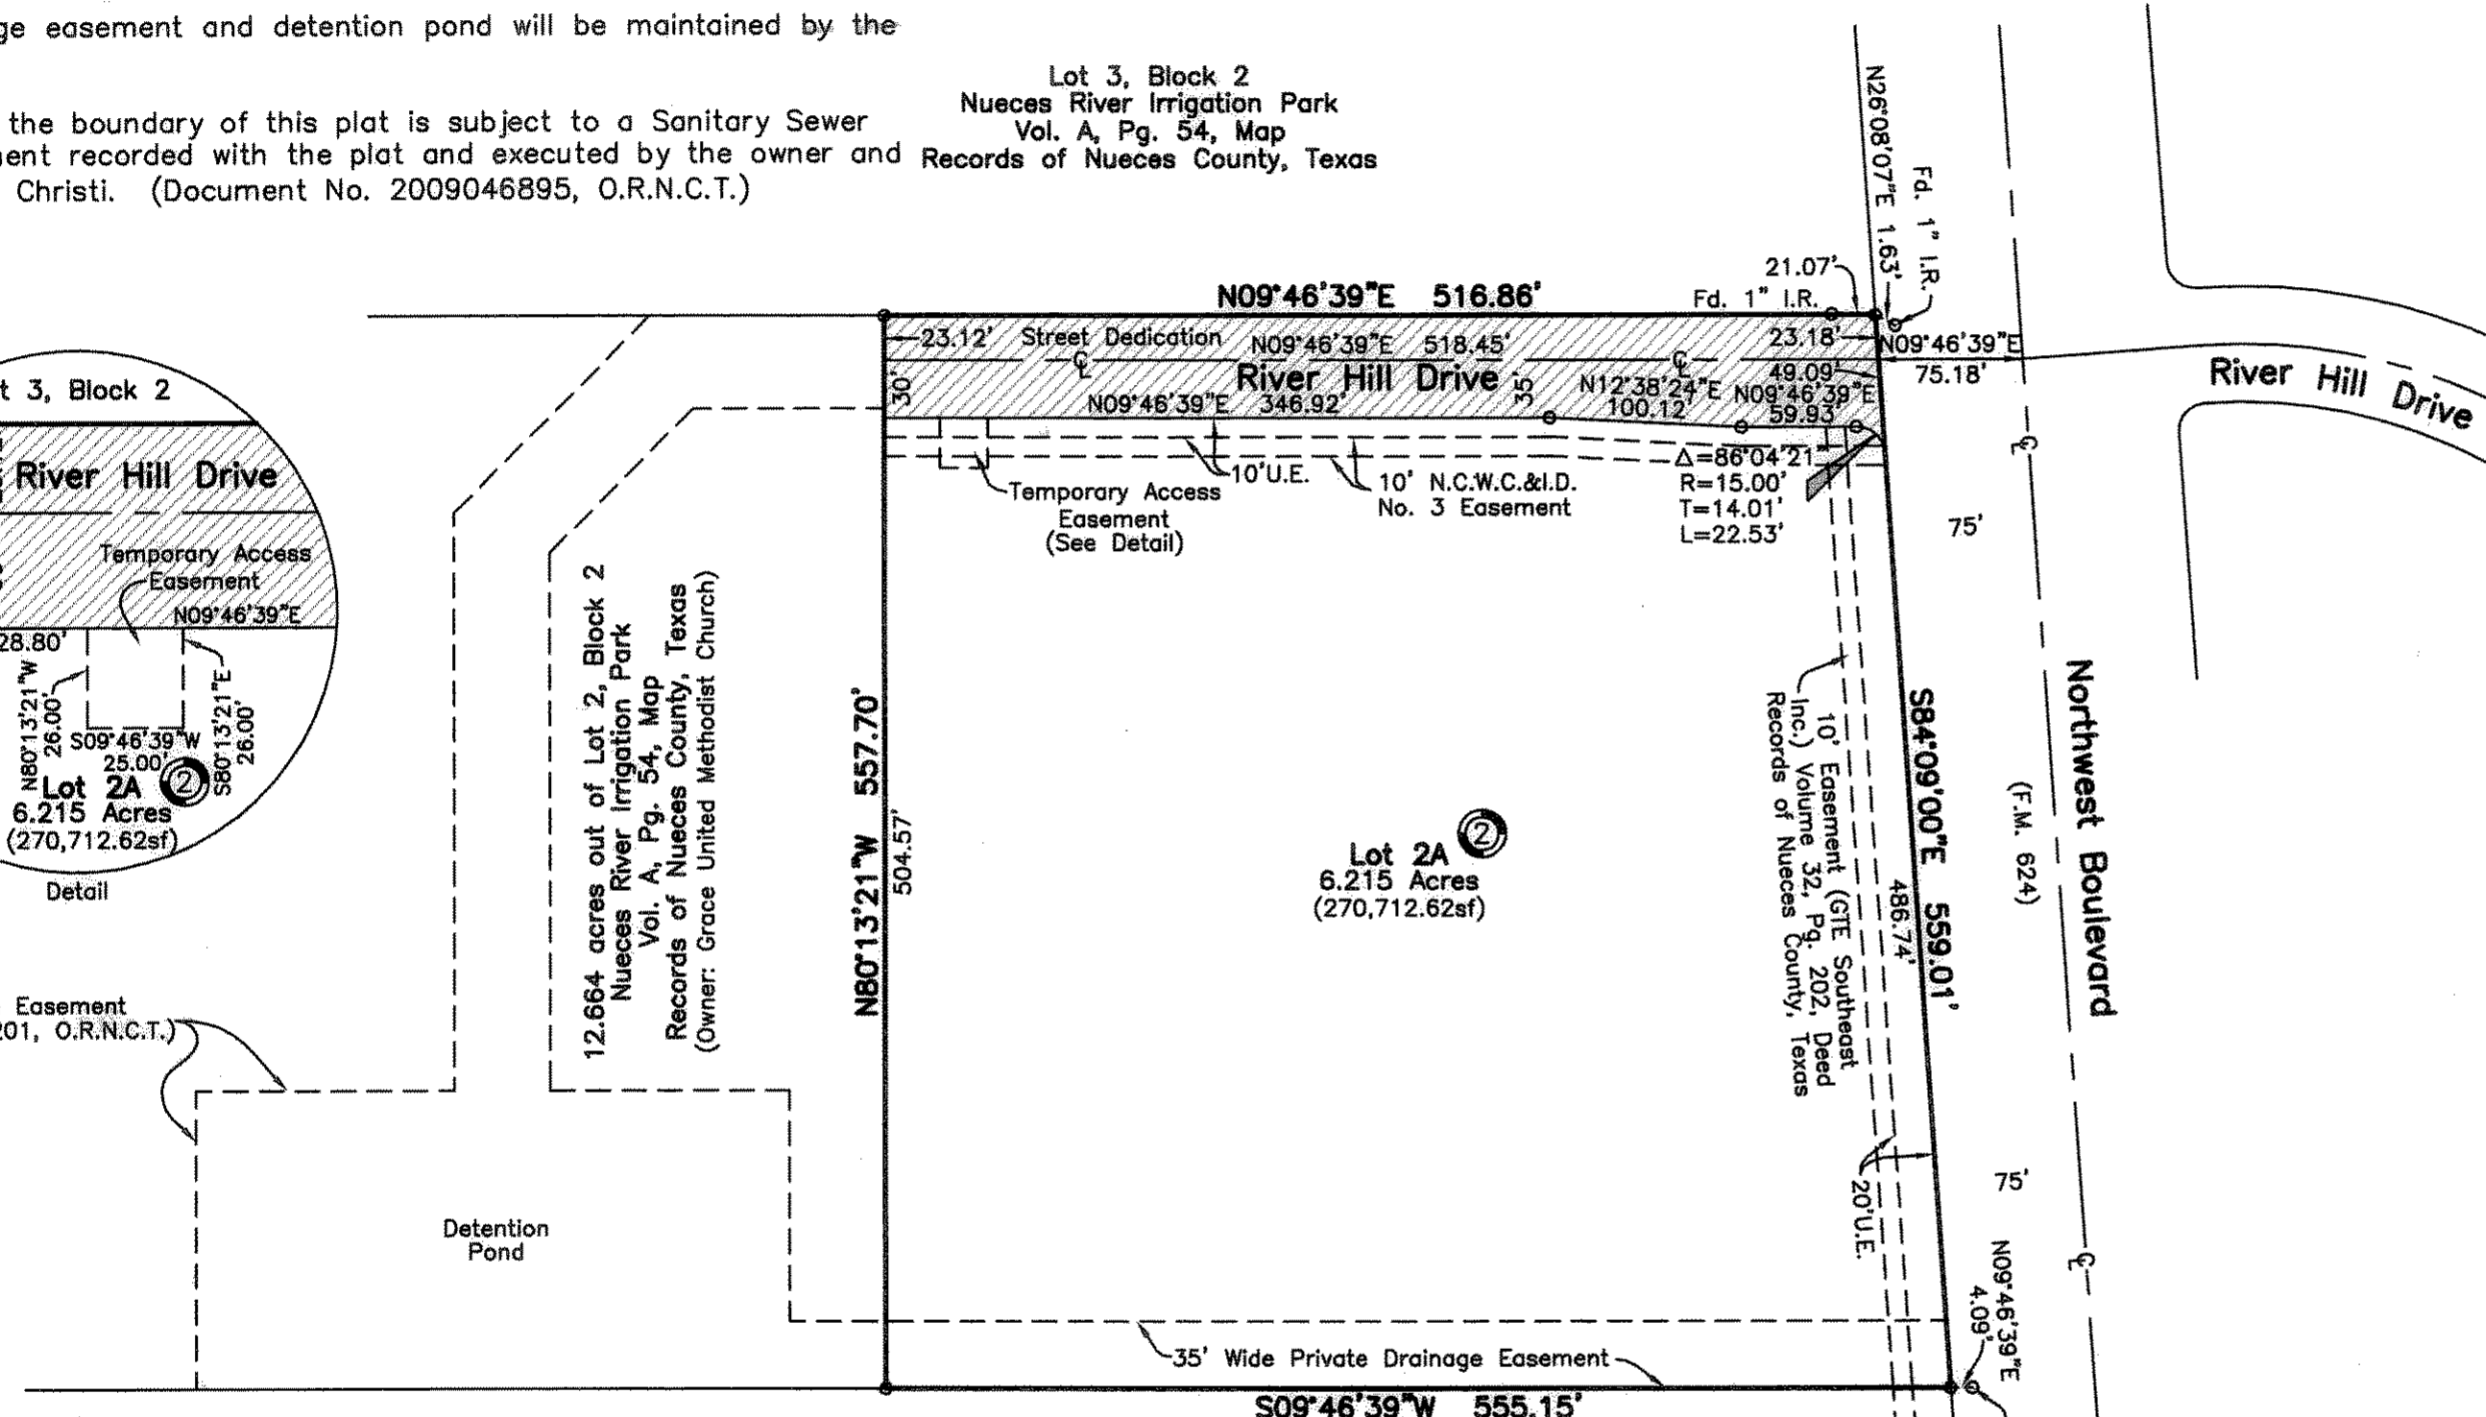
ge easement and detention pond will be maintained by the

the boundary of this plat is subject to a Sanitary Sewer
ent recorded with the plat and executed by the owner and
Christi. (Document No. 2009046895, O.R.N.C.T.)

Lot 3, Block 2
Nueces River Irrigation Park
Vol. A, Pg. 54, Map
Records of Nueces County, Texas

N26°08'07"E 1.63'
Fd. 1" I.R.
21.07'
N09°46'39"E 516.86'
Fd. 1" I.R.
23.12'
Street Dedication
N09°46'39"E 518.45'
23.18'
N09°46'39"E
75.18'
River Hill Drive
30'
35'
N12°38'24"E 100.12'
49.09'
N09°46'39"E 59.93'
N09°46'39"E 346.92'
River Hill Drive
10'U.E.
10' N.C.W.C.&I.D. No. 3 Easement
Temporary Access Easement (See Detail)
Δ=86°04'21"
R=15.00'
T=14.01'
L=22.53'
75'

t 3, Block 2
River Hill Drive
Temporary Access Easement
N09°46'39"E
28.80'
N80°13'21"W 26.00'
S09°46'39"W 25.00'
S80°13'21"E 26.00'
Lot 2A ②
6.215 Acres
(270,712.62sf)
Detail

12.664 acres out of Lot 2, Block 2
Nueces River Irrigation Park
Vol. A, Pg. 54, Map
Records of Nueces County, Texas
(Owner: Grace United Methodist Church)

N80°13'21"W 557.70'
504.57'

Lot 2A ②
6.215 Acres
(270,712.62sf)

10' Easement (GTE Southeast Inc.) Volume 32, Pg. 202, Deed Records of Nueces County, Texas
486.74'
S84°09'00"E 559.01'
(F.M. 624)
Northwest Boulevard
75'
20'U.E.
N09°46'39"E 4.09'

Easement
201, O.R.N.C.T.)

Detention Pond

35' Wide Private Drainage Easement
S09°46'39"W 555.15'